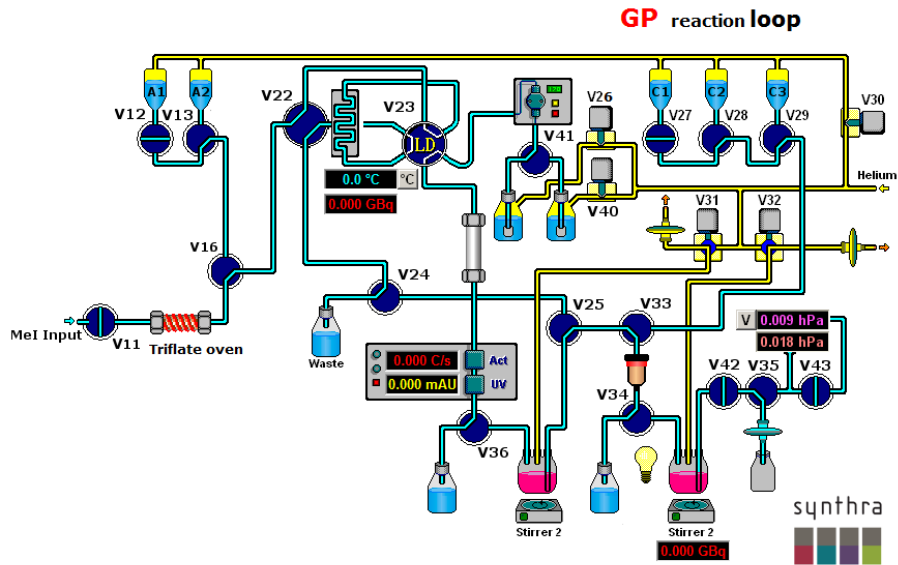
GP reaction loop

A1 A2
V12 V13
V22
V23
LD
0.0 °C
°C
0.000 GBq
V26
V41
120
V40
C1 C2 C3
V27 V28 V29
V30
Helium
V31 V32
V16
V24
Waste
MeI Input
V11
Triflate oven
0.000 C/s
Act
0.000 mAU
UV
V25
V33
V
0.009 hPa
0.018 hPa
V42 V35 V43
V34
V36
Stirrer 2
Stirrer 2
0.000 GBq
synthra